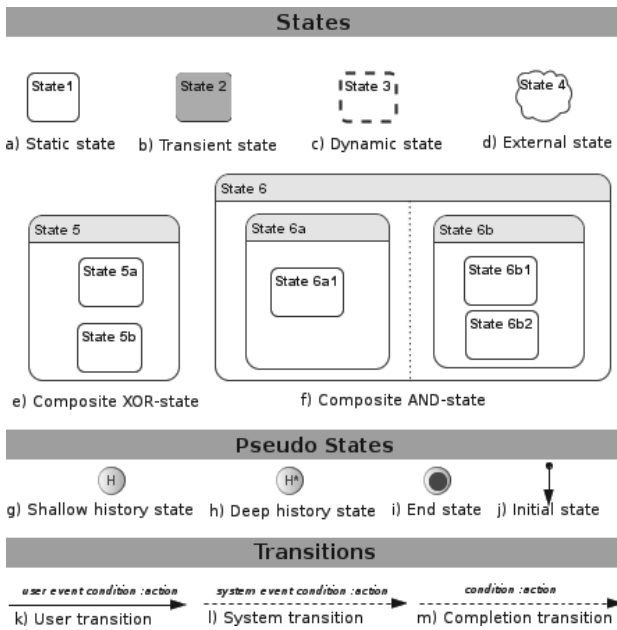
States

State1
a) Static state

State 2
b) Transient state

State 3
c) Dynamic state

State 4
d) External state

State 5
State 5a
State 5b
e) Composite XOR-state

State 6
State 6a
State 6a1
State 6b
State 6b1
State 6b2
f) Composite AND-state

Pseudo States

H
g) Shallow history state

H*
h) Deep history state

i) End state

j) Initial state

Transitions

user event condition :action
k) User transition

system event condition :action
l) System transition

condition :action
m) Completion transition